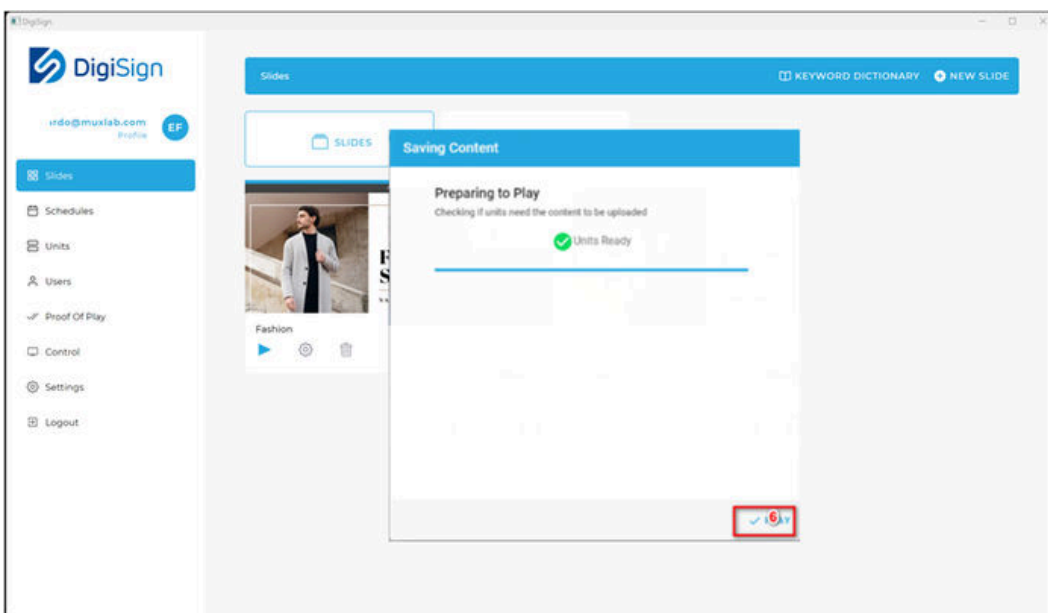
DigiSign

DigiSign

irdo@muxlab.com
Profile
EF

Slides
Schedules
Units
Users
Proof Of Play
Control
Settings
Logout

Slides
KEYWORD DICTIONARY
NEW SLIDE

SLIDES

Fashion

Saving Content

Preparing to Play
Checking if units need the content to be uploaded
Units Ready

6
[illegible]